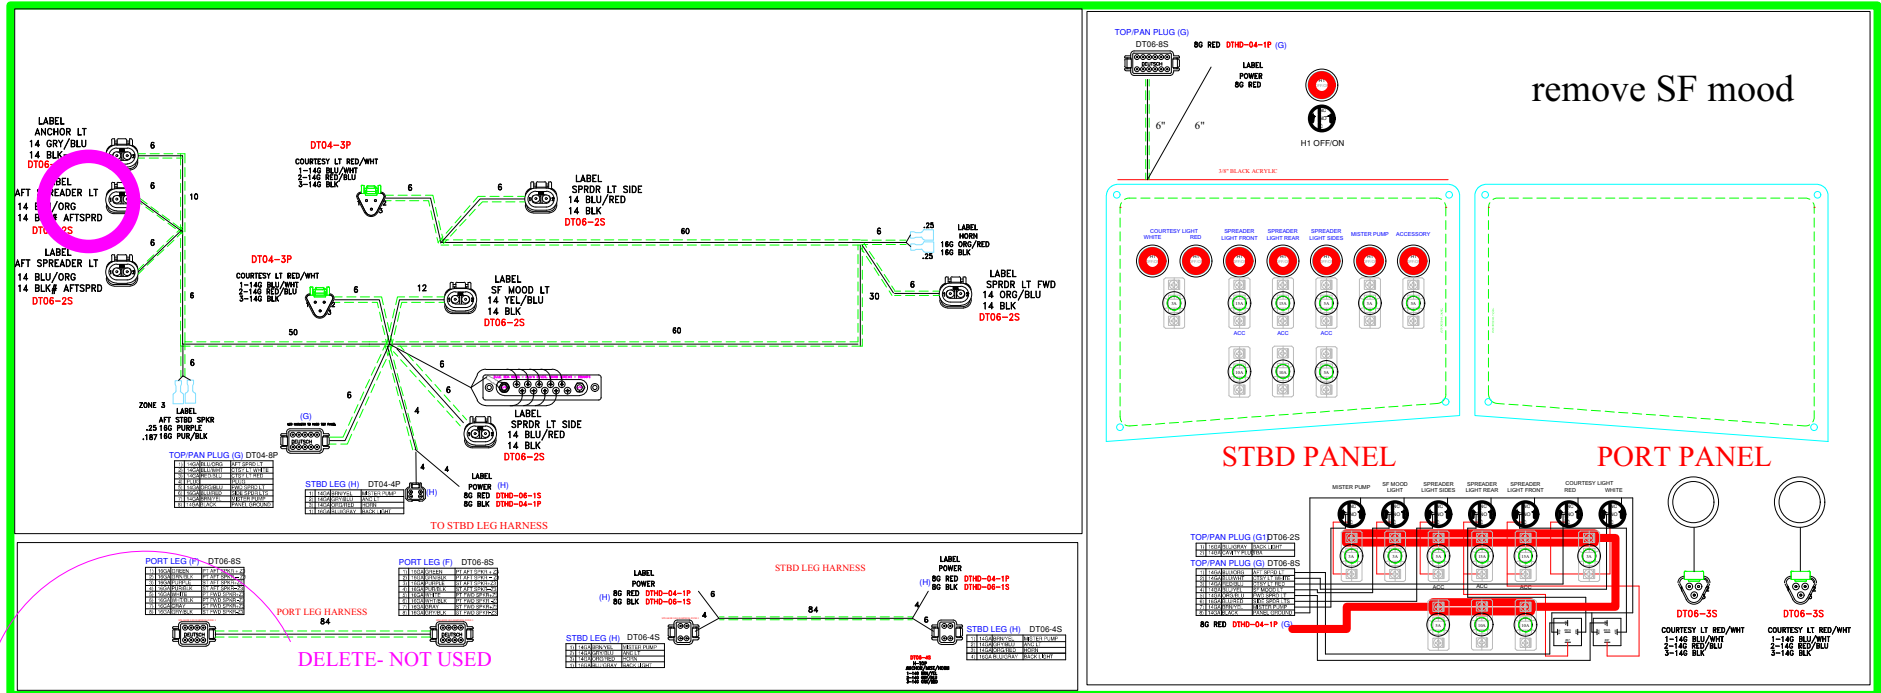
LABEL
ANCHOR LT
14 GRY/BLU
14 BLK
DT06

LABEL
AFT SPREADER LT
14 BLU/ORG
14 BLK AFTSPRD
DT06-2S

LABEL
AFT SPREADER LT
14 BLU/ORG
14 BLK AFTSPRD
DT06-2S

6
6
10
6
6

DT04-3P
COURTESY LT RED/WHT
1-14G BLU/WHT
2-14G RED/BLU
3-14G BLK

6
6

LABEL
SPRDR LT SIDE
14 BLU/RED
14 BLK
DT06-2S

60
6
.25
.25

LABEL
HORN
16G ORG/RED
16G BLK

DT04-3P
COURTESY LT RED/WHT
1-14G BLU/WHT
2-14G RED/BLU
3-14G BLK

6
12

LABEL
SF MOOD LT
14 YEL/BLU
14 BLK
DT06-2S

30
6

LABEL
SPRDR LT FWD
14 ORG/BLU
14 BLK
DT06-2S

50
60
6
6
6
6
4

ZONE 3
LABEL
AFT STBD SPKR
.25 16G PURPLE
.187 16G PUR/BLK

(G)

LABEL
SPRDR LT SIDE
14 BLU/RED
14 BLK
DT06-2S

TOP/PAN PLUG (G) DT04-8P

4
4

LABEL
POWER (H)
8G RED DTHD-06-1S
8G BLK DTHD-04-1P

STBD LEG (H) DT04-4P
(H)

TO STBD LEG HARNESS

PORT LEG (F) DT06-8S
PORT LEG HARNESS
84
PORT LEG (F) DT06-8S
DELETE- NOT USED

LABEL
POWER
(H) 8G RED DTHD-04-1P
8G BLK DTHD-06-1S
6
4
84
STBD LEG HARNESS

LABEL
POWER
(H) 8G RED DTHD-04-1P
8G BLK DTHD-06-1S
4
6
STBD LEG (H) DT06-4S
STBD LEG (H) DT04-4P

TOP/PAN PLUG (G)
DT06-8S
8G RED DTHD-04-1P (G)
LABEL
POWER
8G RED
6"
6"
H1 OFF/ON

remove SF mood

3/8" BLACK ACRYLIC

COURTESY LIGHT WHITE RED
SPREADER LIGHT FRONT
SPREADER LIGHT REAR
SPREADER LIGHT SIDES
MISTER PUMP
ACCESSORY

STBD PANEL
PORT PANEL

MISTER PUMP
SF MOOD LIGHT
SPREADER LIGHT SIDES
SPREADER LIGHT REAR
SPREADER LIGHT FRONT
COURTESY LIGHT RED WHITE

TOP/PAN PLUG (G1) DT06-2S
TOP/PAN PLUG (G) DT06-8S
8G RED DTHD-04-1P (G)

DT06-3S
COURTESY LT RED/WHT
1-14G BLU/WHT
2-14G RED/BLU
3-14G BLK

DT06-3S
COURTESY LT RED/WHT
1-14G BLU/WHT
2-14G RED/BLU
3-14G BLK